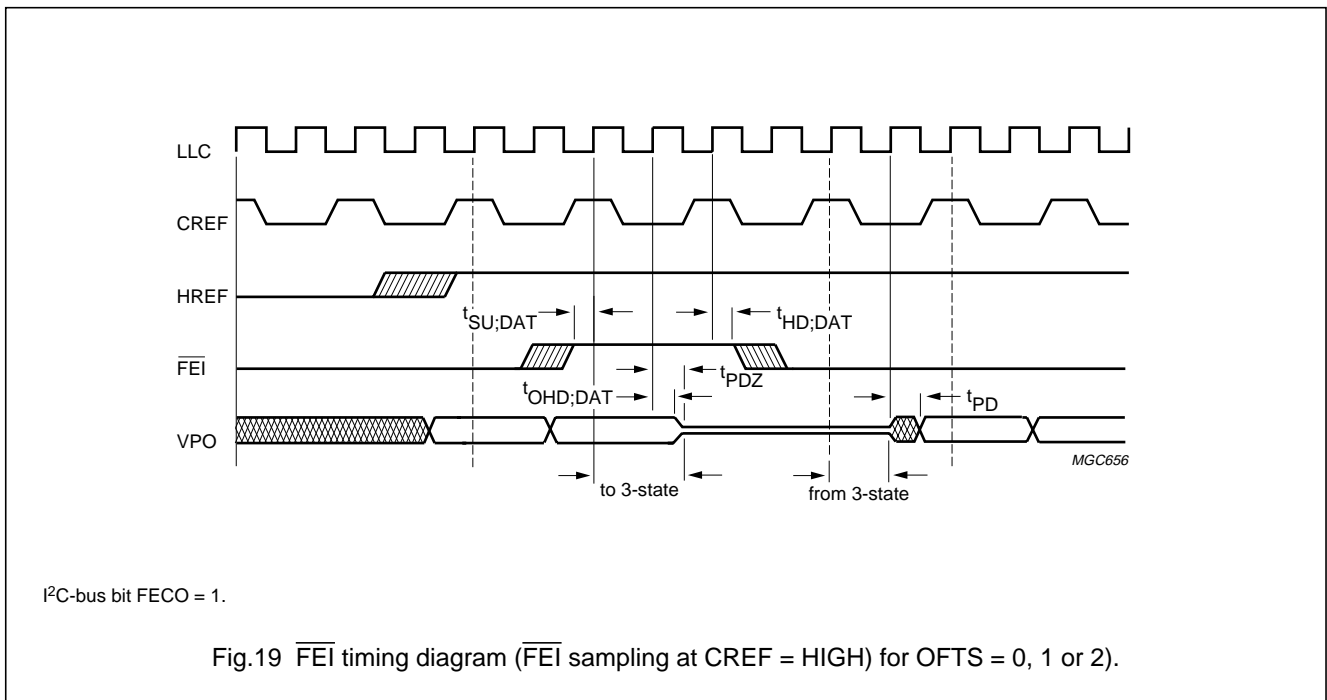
LLC

CREF

HREF

$t_{SU;DAT}$

$t_{HD;DAT}$

$\overline{FEI}$

$t_{PDZ}$

$t_{OHD;DAT}$

$t_{PD}$

VPO

MGC656

to 3-state

from 3-state

I$^2$C-bus bit FECO = 1.

Fig.19 $\overline{FEI}$ timing diagram ($\overline{FEI}$ sampling at CREF = HIGH) for OFTS = 0, 1 or 2).